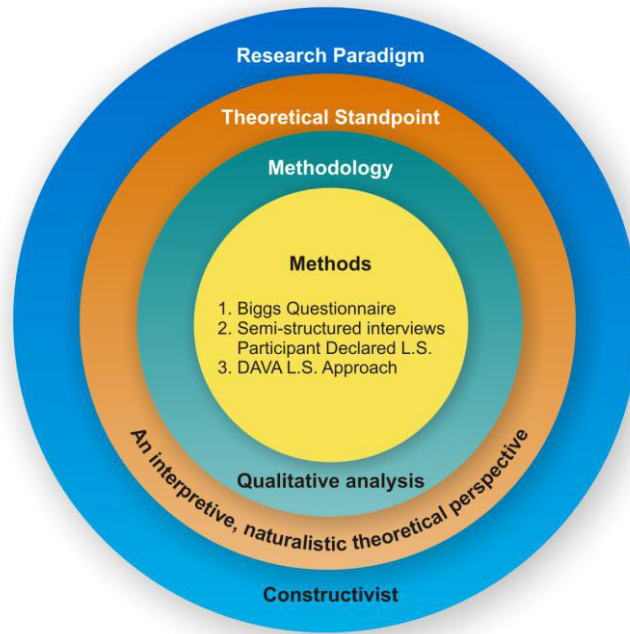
Research Paradigm

Theoretical Standpoint

Methodology

Methods

1. Biggs Questionnaire
2. Semi-structured interviews Participant Declared L.S.
3. DAVA L.S. Approach

Qualitative analysis

An interpretive, naturalistic theoretical perspective

Constructivist